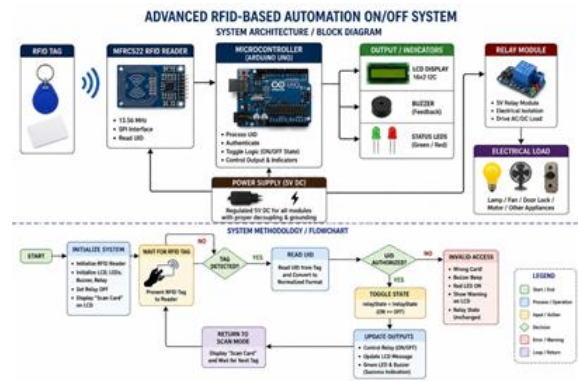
ADVANCED RFID-BASED AUTOMATION ON/OFF SYSTEM

SYSTEM ARCHITECTURE / BLOCK DIAGRAM

RFID TAG

MFRC522 RFID READER

• 13.56 MHz
• SPI Interface
• Read UID

MICROCONTROLLER (ARDUINO UNO)

• Process UID
• Authenticate
• Toggle Logic (ON/OFF State)
• Control Output & Indicators

OUTPUT / INDICATORS

LCD DISPLAY 16x2 I2C

BUZZER (Feedback)

STATUS LEDS (Green / Red)

RELAY MODULE

• 5V Relay Module
• Electrical Isolation
• Drive AC/DC Load

ELECTRICAL LOAD

Lamp / Fan / Door Lock / Motor / Other Appliances

POWER SUPPLY (5V DC)

Regulated 5V DC for all modules with proper decoupling & grounding

SYSTEM METHODOLOGY / FLOWCHART

START

INITIALIZE SYSTEM

• Initialize RFID Reader
• Initialize LCD, LEDs, Buzzer, Relay
• Set Relay OFF
• Display "Scan Card" on LCD

WAIT FOR RFID TAG

Present RFID Tag to Reader

NO

TAG DETECTED?

YES

READ UID

Read UID from Tag and Convert to Normalized Format

UID AUTHORIZED?

NO

YES

INVALID ACCESS

• Wrong Card
• Buzzer Beep
• Red LED ON
• Show Warning on LCD
• Relay State Unchanged

TOGGLE STATE

relayState = !relayState (ON <=> OFF)

UPDATE OUTPUTS

• Control Relay (ON/OFF)
• Update LCD Message
• Green LED & Buzzer (Success Indication)

RETURN TO SCAN MODE

Display "Scan Card" and Wait for Next Tag

LEGEND

Start / End

Process / Operation

Input / Action

Decision

Error / Warning

Loop / Return